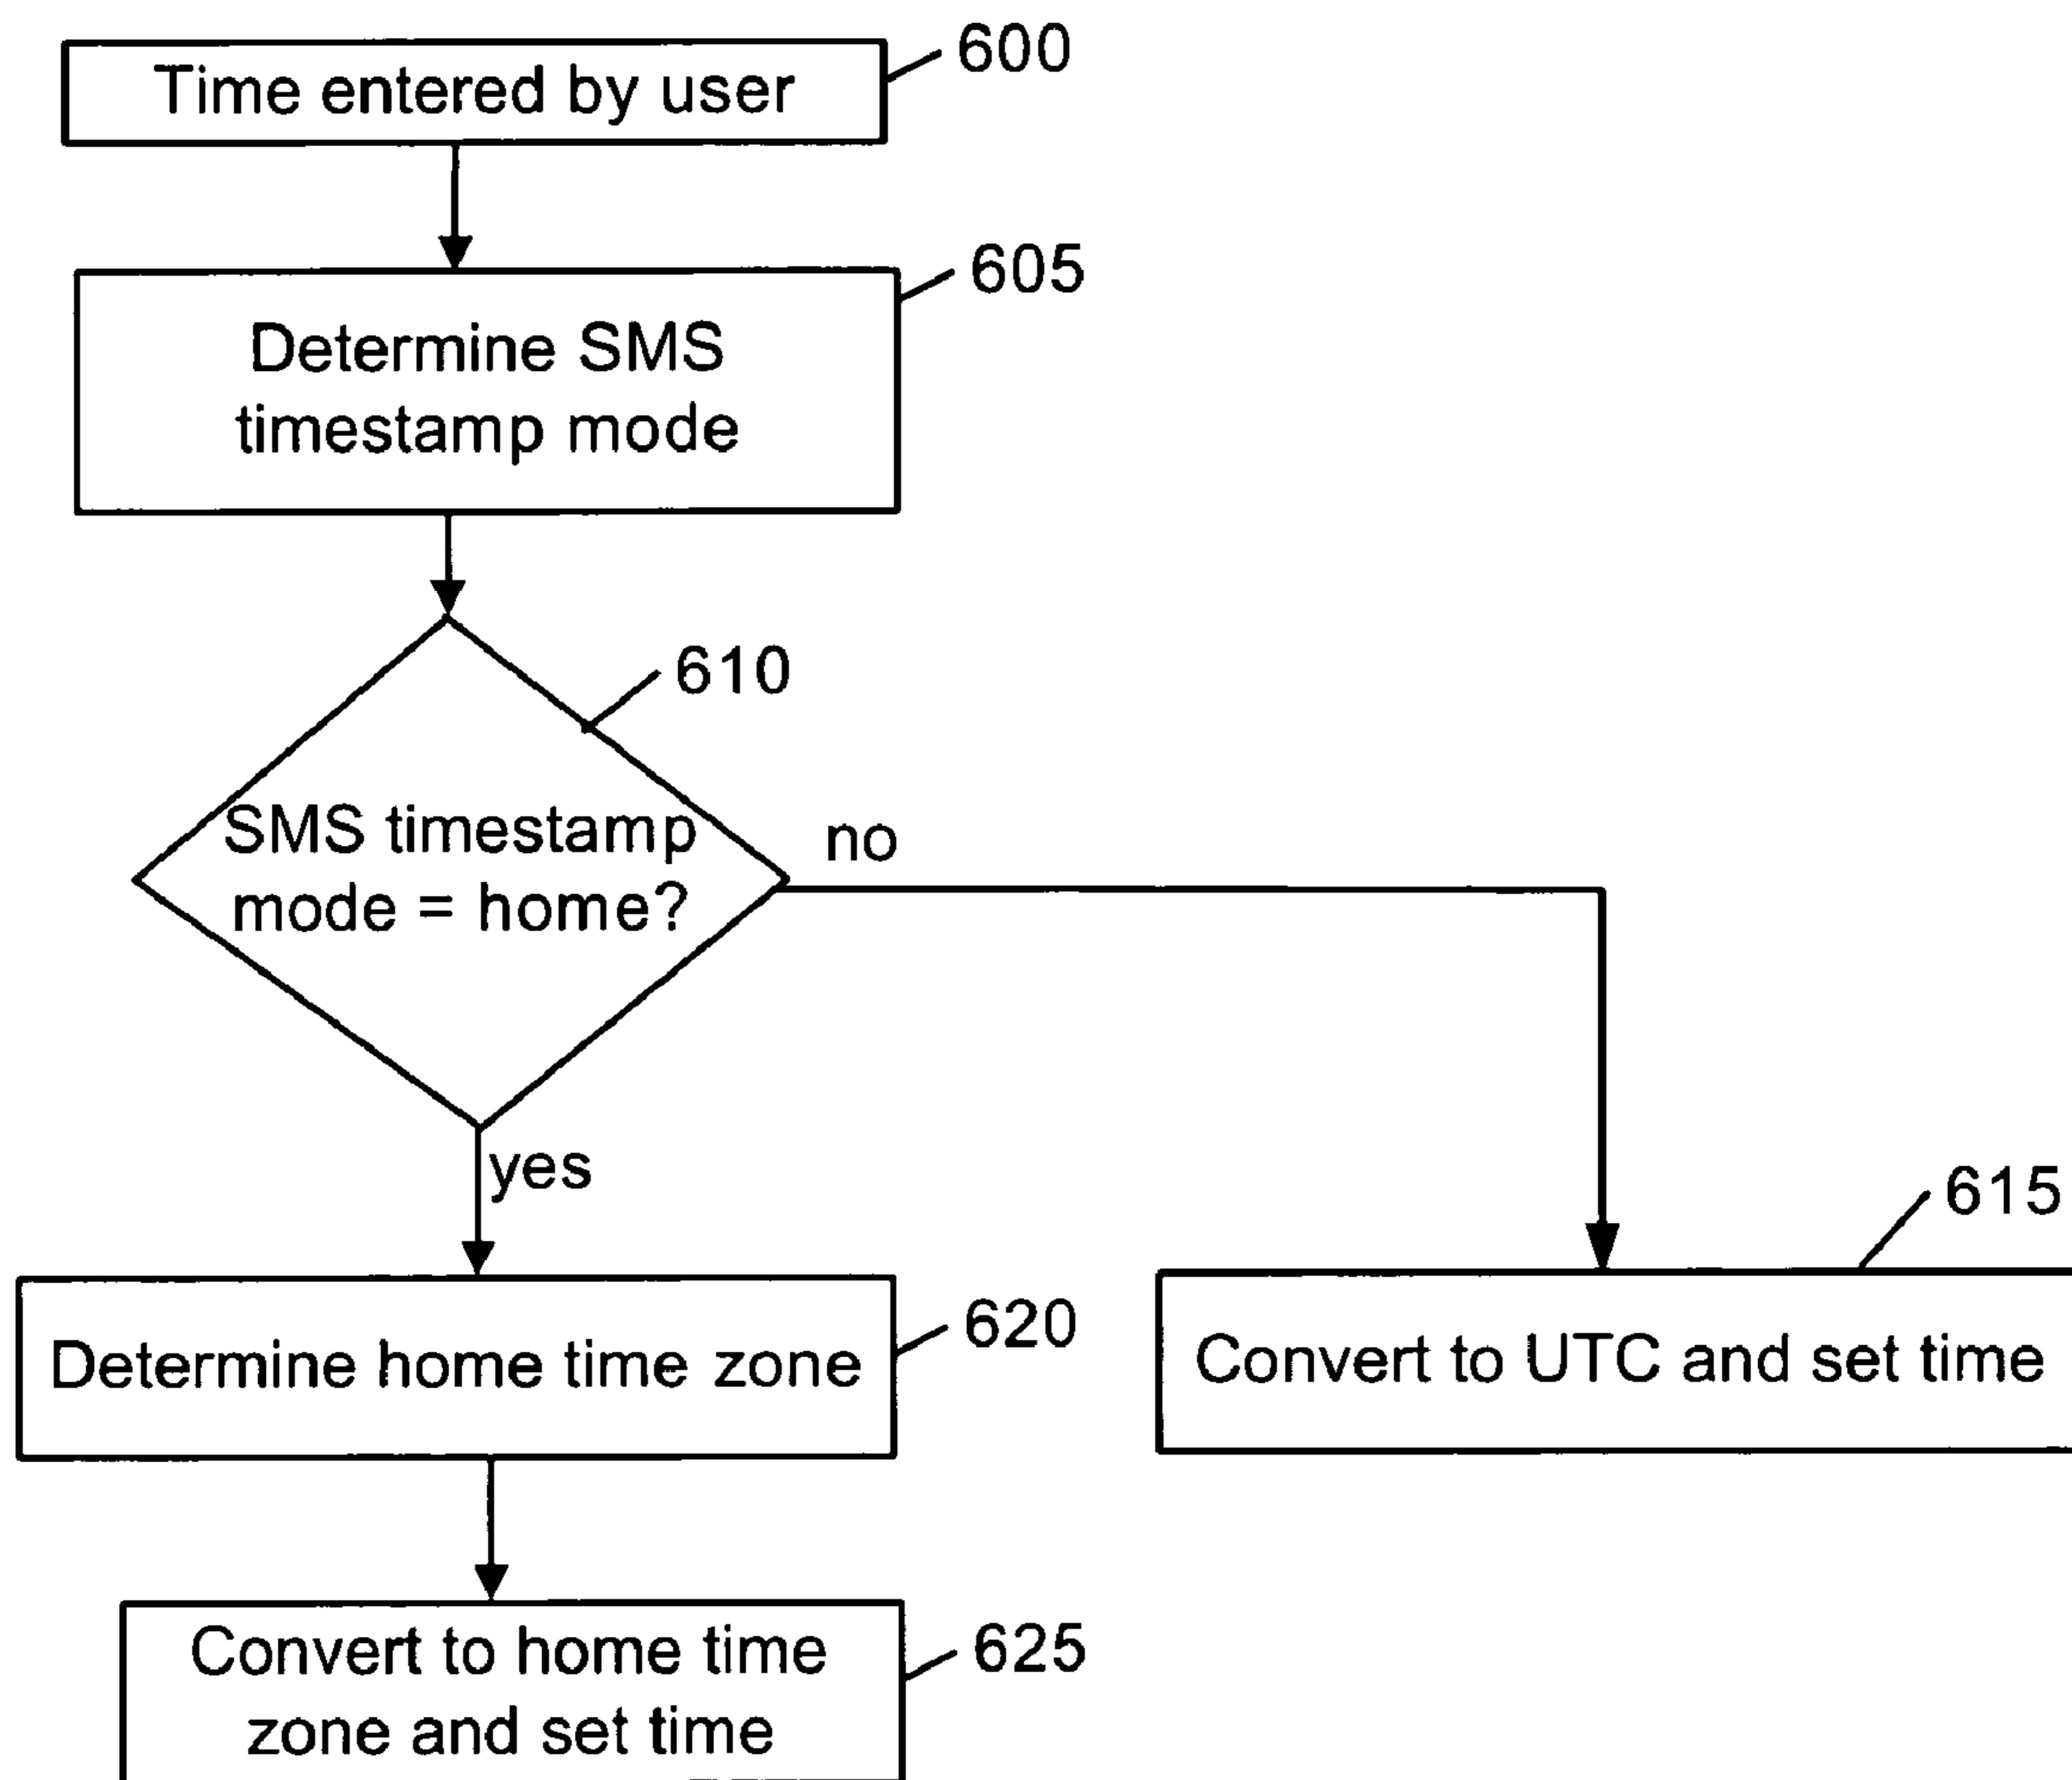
Time entered by user
600

Determine SMS timestamp mode
605

SMS timestamp mode = home?
610

no

yes

615
Convert to UTC and set time

Determine home time zone
620

Convert to home time zone and set time
625